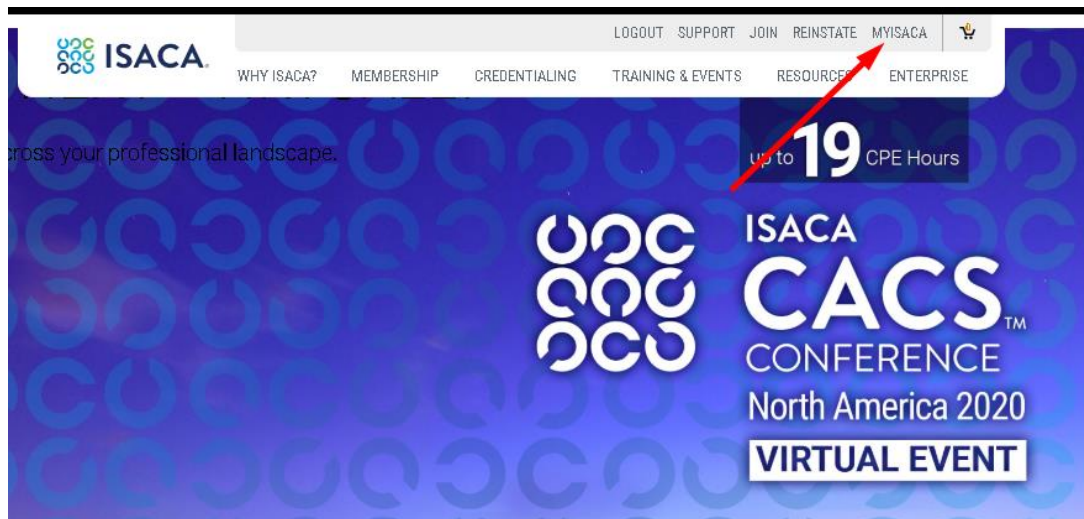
ISACA

LOGOUT SUPPORT JOIN REINSTATE MYISACA

WHY ISACA? MEMBERSHIP CREDENTIALING TRAINING & EVENTS RESOURCES ENTERPRISE

cross your professional landscape.

up to 19 CPE Hours

ISACA
CACS™
CONFERENCE
North America 2020
VIRTUAL EVENT